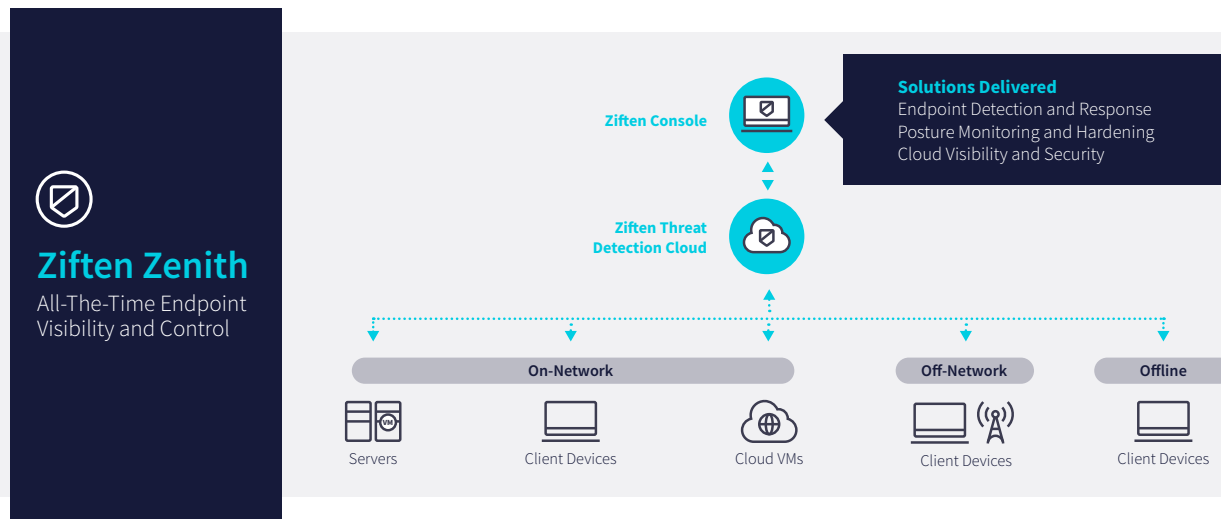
Ziften Zenith
All-The-Time Endpoint Visibility and Control

Ziften Console

Solutions Delivered
Endpoint Detection and Response
Posture Monitoring and Hardening
Cloud Visibility and Security

Ziften Threat Detection Cloud

On-Network
VM
Servers
Client Devices
Cloud VMs

Off-Network
Client Devices

Offline
Client Devices